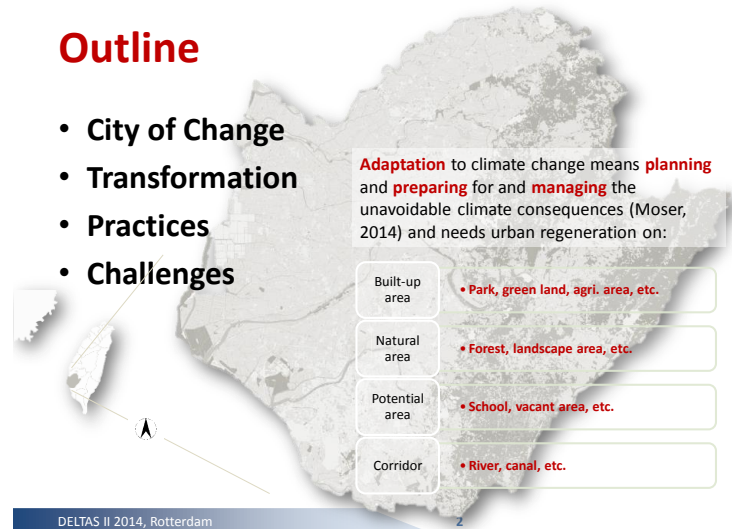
Outline

- City of Change
- Transformation
- Practices
- Challenges

Adaptation to climate change means planning and preparing for and managing the unavoidable climate consequences (Moser, 2014) and needs urban regeneration on:

Built-up area
• Park, green land, agri. area, etc.

Natural area
• Forest, landscape area, etc.

Potential area
• School, vacant area, etc.

Corridor
• River, canal, etc.

DELTAS II 2014, Rotterdam

2